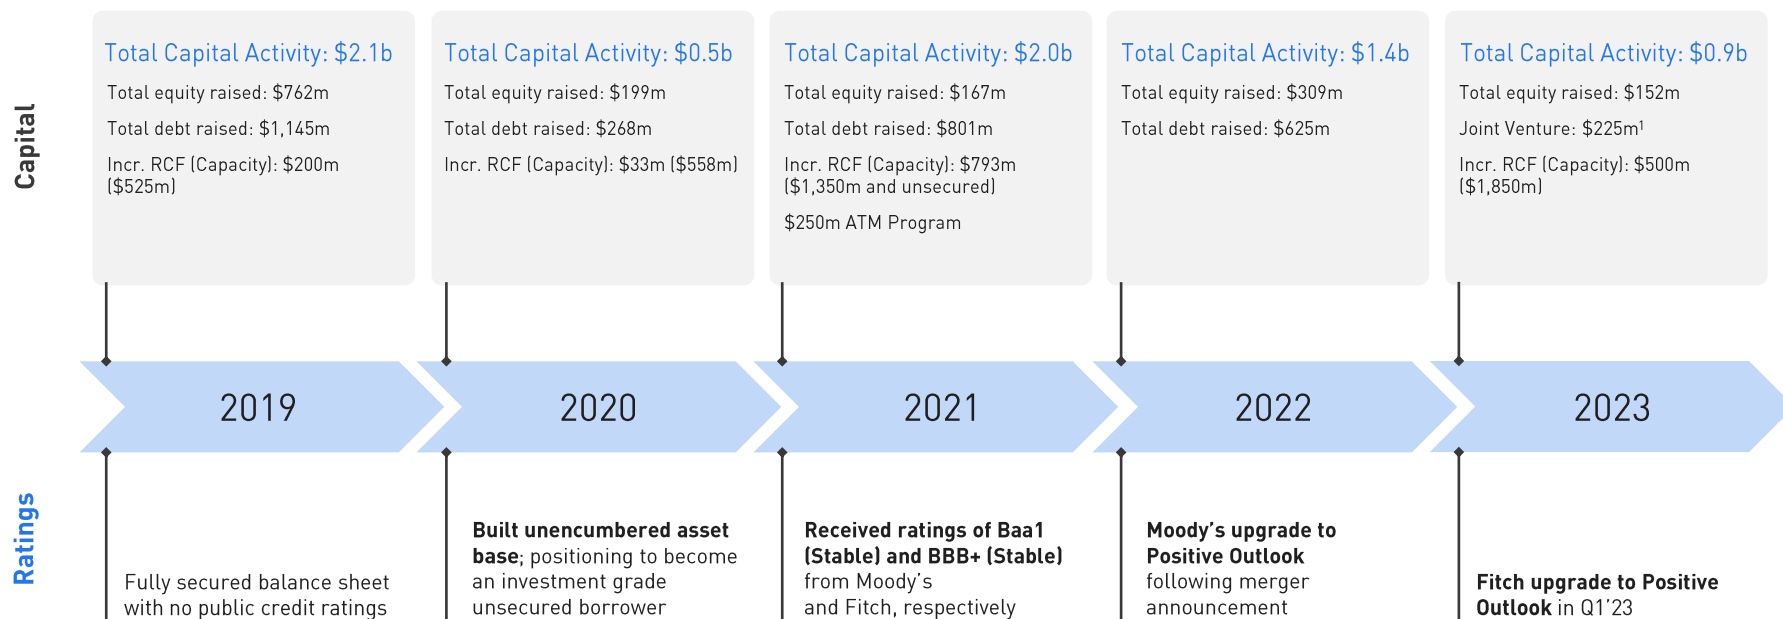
Capital

Total Capital Activity: \$2.1b
Total equity raised: \$762m
Total debt raised: \$1,145m
Incr. RCF (Capacity): \$200m (\$525m)

Total Capital Activity: \$0.5b
Total equity raised: \$199m
Total debt raised: \$268m
Incr. RCF (Capacity): \$33m (\$558m)

Total Capital Activity: \$2.0b
Total equity raised: \$167m
Total debt raised: \$801m
Incr. RCF (Capacity): \$793m (\$1,350m and unsecured)
\$250m ATM Program

Total Capital Activity: \$1.4b
Total equity raised: \$309m
Total debt raised: \$625m

Total Capital Activity: \$0.9b
Total equity raised: \$152m
Joint Venture: \$225m$^1$
Incr. RCF (Capacity): \$500m (\$1,850m)

2019

2020

2021

2022

2023

Ratings

Fully secured balance sheet with no public credit ratings

Built unencumbered asset base; positioning to become an investment grade unsecured borrower

Received ratings of Baa1 (Stable) and BBB+ (Stable) from Moody's and Fitch, respectively

Moody's upgrade to Positive Outlook following merger announcement

Fitch upgrade to Positive Outlook in Q1'23